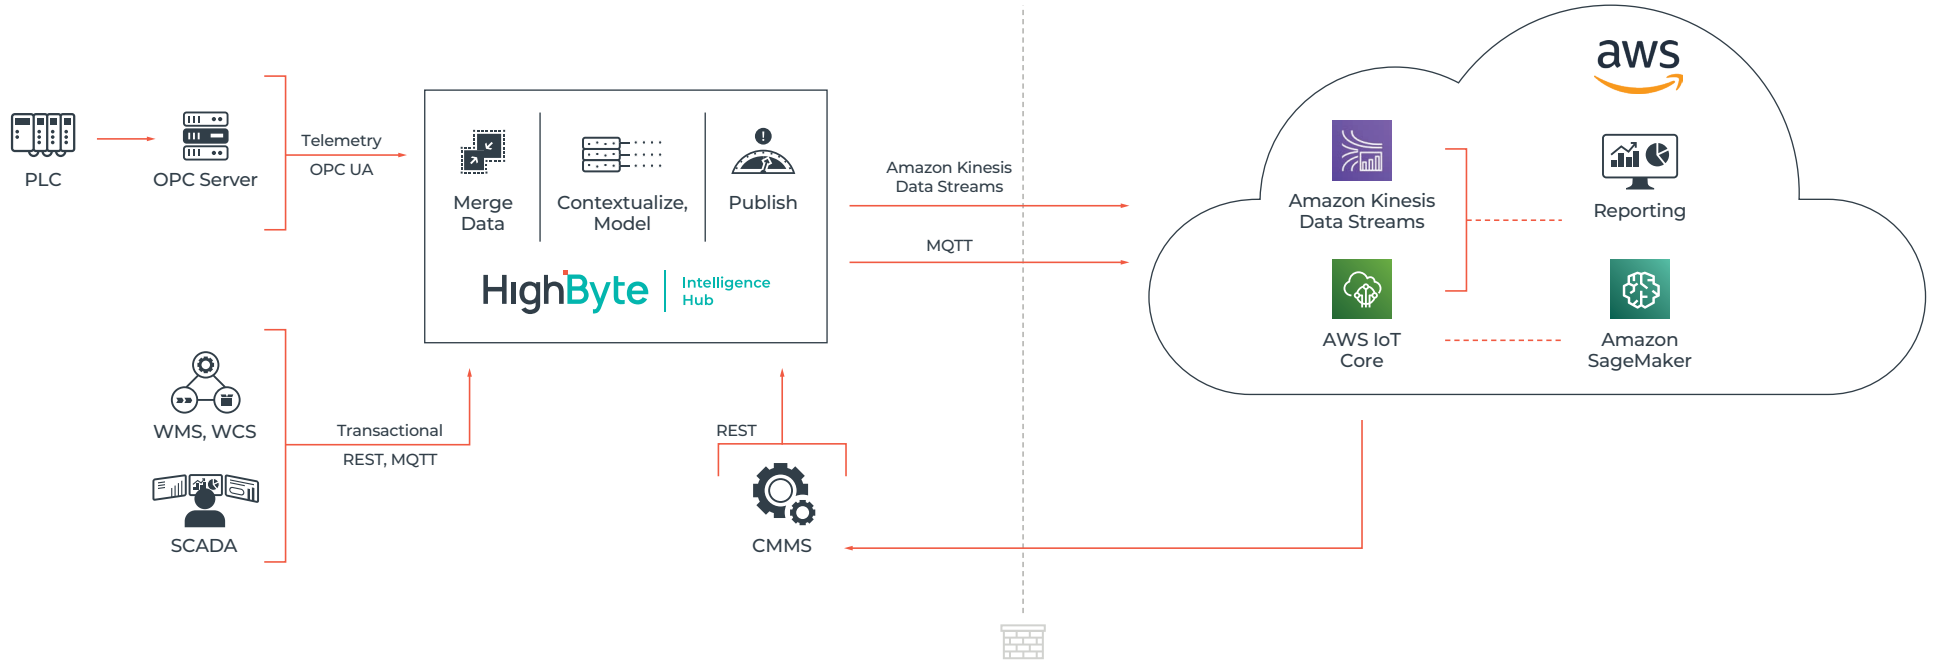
PLC

OPC Server

Telemetry
OPC UA

Merge Data

Contextualize, Model

Publish

HighByte Intelligence Hub

Amazon Kinesis Data Streams

MQTT

aws

Amazon Kinesis Data Streams

Reporting

AWS IoT Core

Amazon SageMaker

WMS, WCS

SCADA

Transactional
REST, MQTT

REST

CMMS